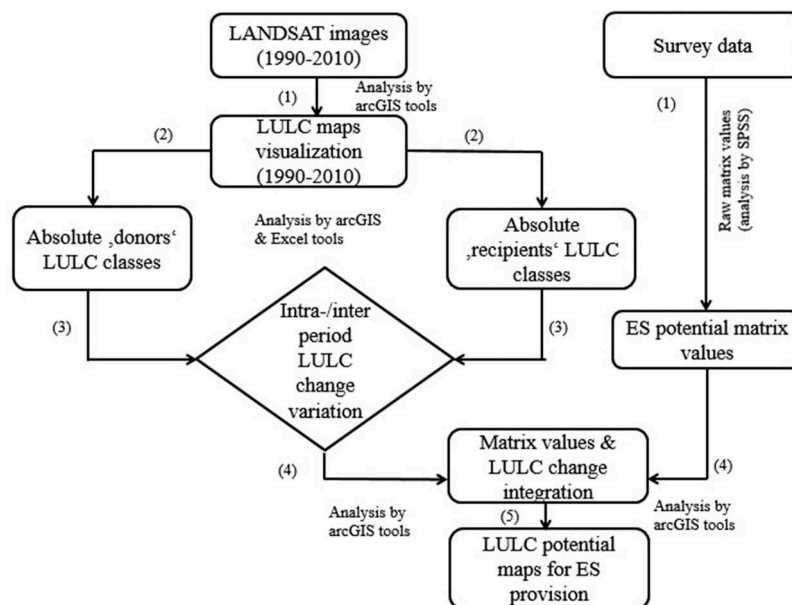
LANDSAT images (1990-2010)

(1)

Analysis by arcGIS tools

LULC maps visualization (1990-2010)

(2)

(2)

Analysis by arcGIS & Excel tools

Absolute ‚donors‘ LULC classes

Absolute ‚recipients‘ LULC classes

(3)

(3)

Intra-/inter period LULC change variation

(4)

Survey data

(1)

Raw matrix values (analysis by SPSS)

ES potential matrix values

(4)

Matrix values & LULC change integration

Analysis by arcGIS tools

Analysis by arcGIS tools

(5)

LULC potential maps for ES provision